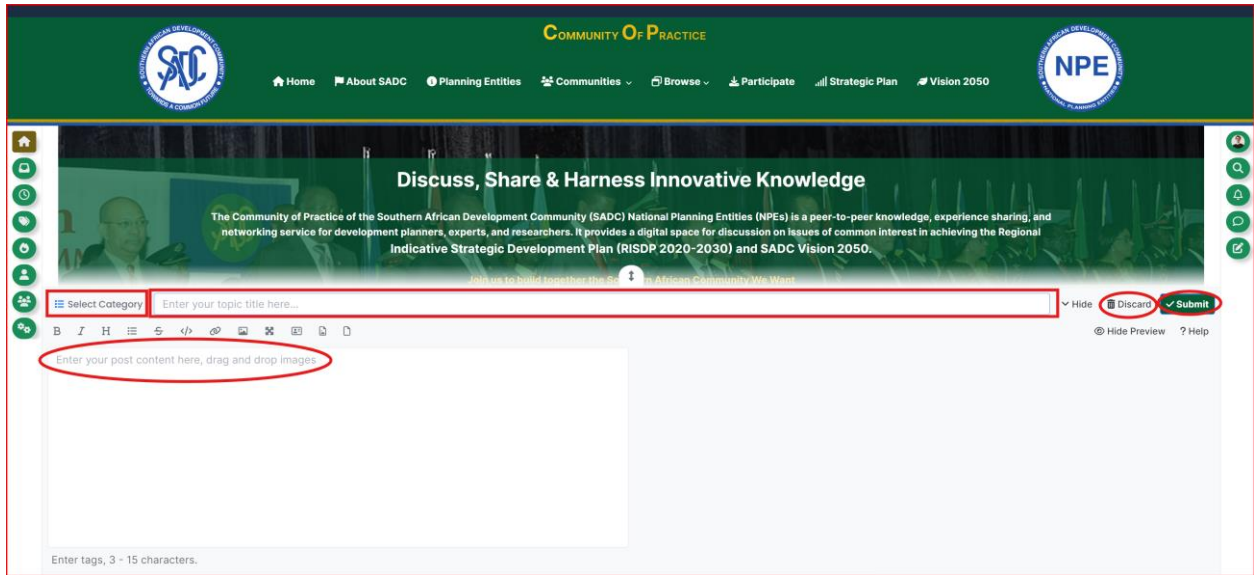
SOUTHERN AFRICAN DEVELOPMENT COMMUNITY
SADC
TOWARDS A COMMON FUTURE

COMMUNITY OF PRACTICE

Home About SADC Planning Entities Communities Browse Participate Strategic Plan Vision 2050

SOUTHERN AFRICAN DEVELOPMENT COMMUNITY
NPE
NATIONAL PLANNING ENTITIES

Discuss, Share & Harness Innovative Knowledge

The Community of Practice of the Southern African Development Community (SADC) National Planning Entities (NPEs) is a peer-to-peer knowledge, experience sharing, and networking service for development planners, experts, and researchers. It provides a digital space for discussion on issues of common interest in achieving the Regional Indicative Strategic Development Plan (RISDP 2020-2030) and SADC Vision 2050.

Join us to build together the So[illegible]n African Community We Want

Select Category
Enter your topic title here...
Hide
Discard
Submit

B I H

Hide Preview ? Help

Enter your post content here, drag and drop images

Enter tags, 3 - 15 characters.